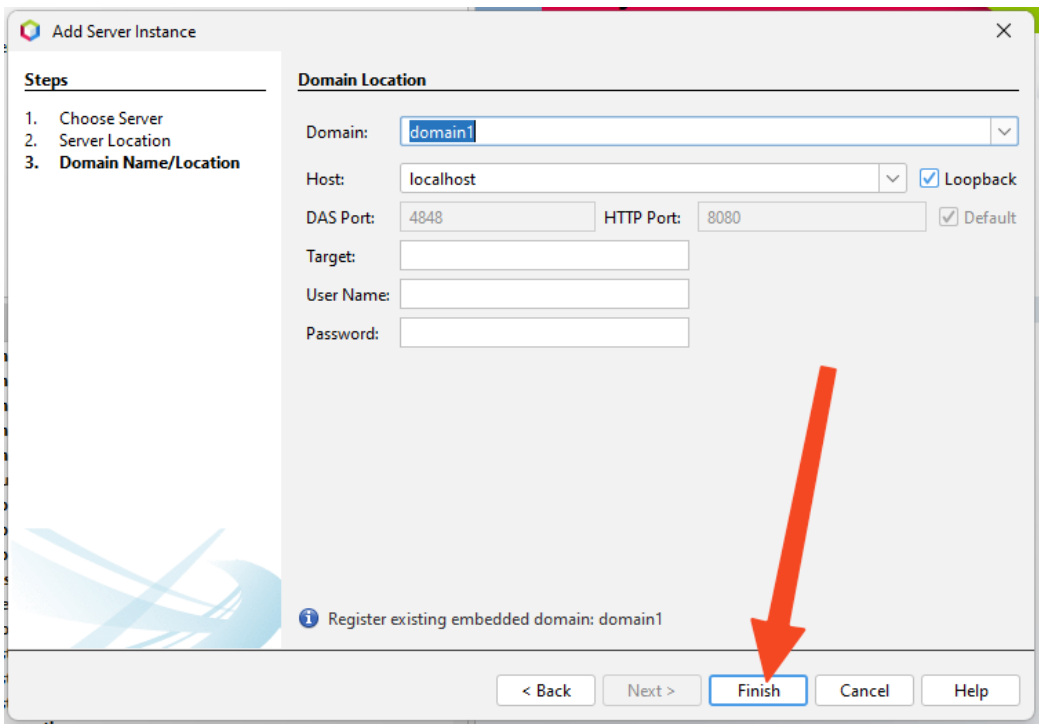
Add Server Instance

Steps

1. Choose Server
2. Server Location
3. Domain Name/Location

Domain Location

Domain: domain1

Host: localhost Loopback

DAS Port: 4848 HTTP Port: 8080 Default

Target:

User Name:

Password:

Register existing embedded domain: domain1

< Back Next > Finish Cancel Help